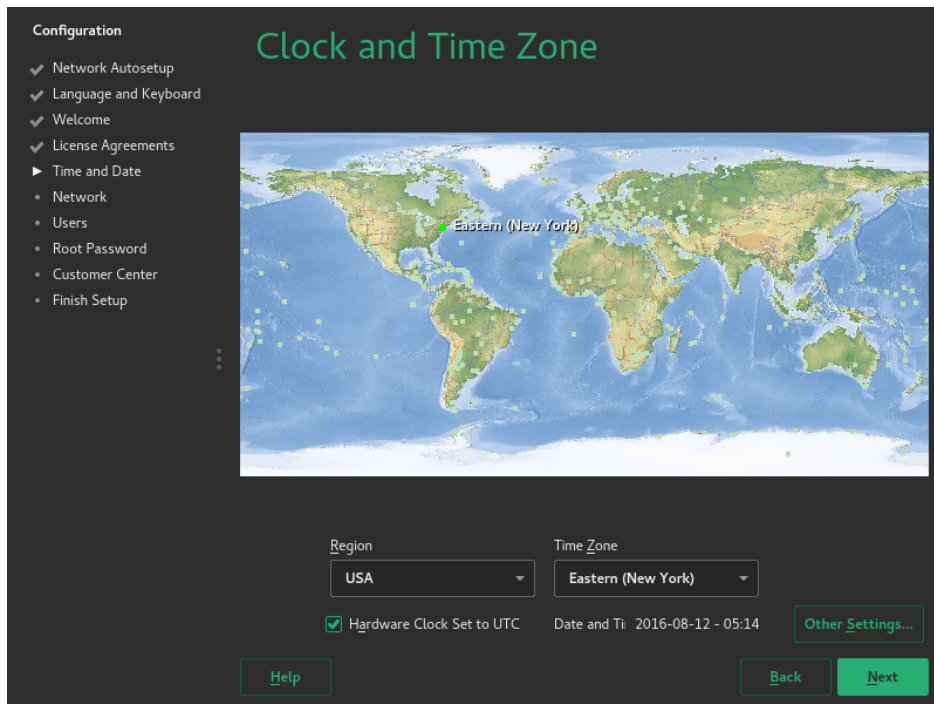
Configuration

Network Autosetup
Language and Keyboard
Welcome
License Agreements
Time and Date
Network
Users
Root Password
Customer Center
Finish Setup

Clock and Time Zone

Eastern (New York)

Region
USA

Time Zone
Eastern (New York)

Hardware Clock Set to UTC

Date and Ti 2016-08-12 - 05:14

Other Settings...

Help

Back

Next